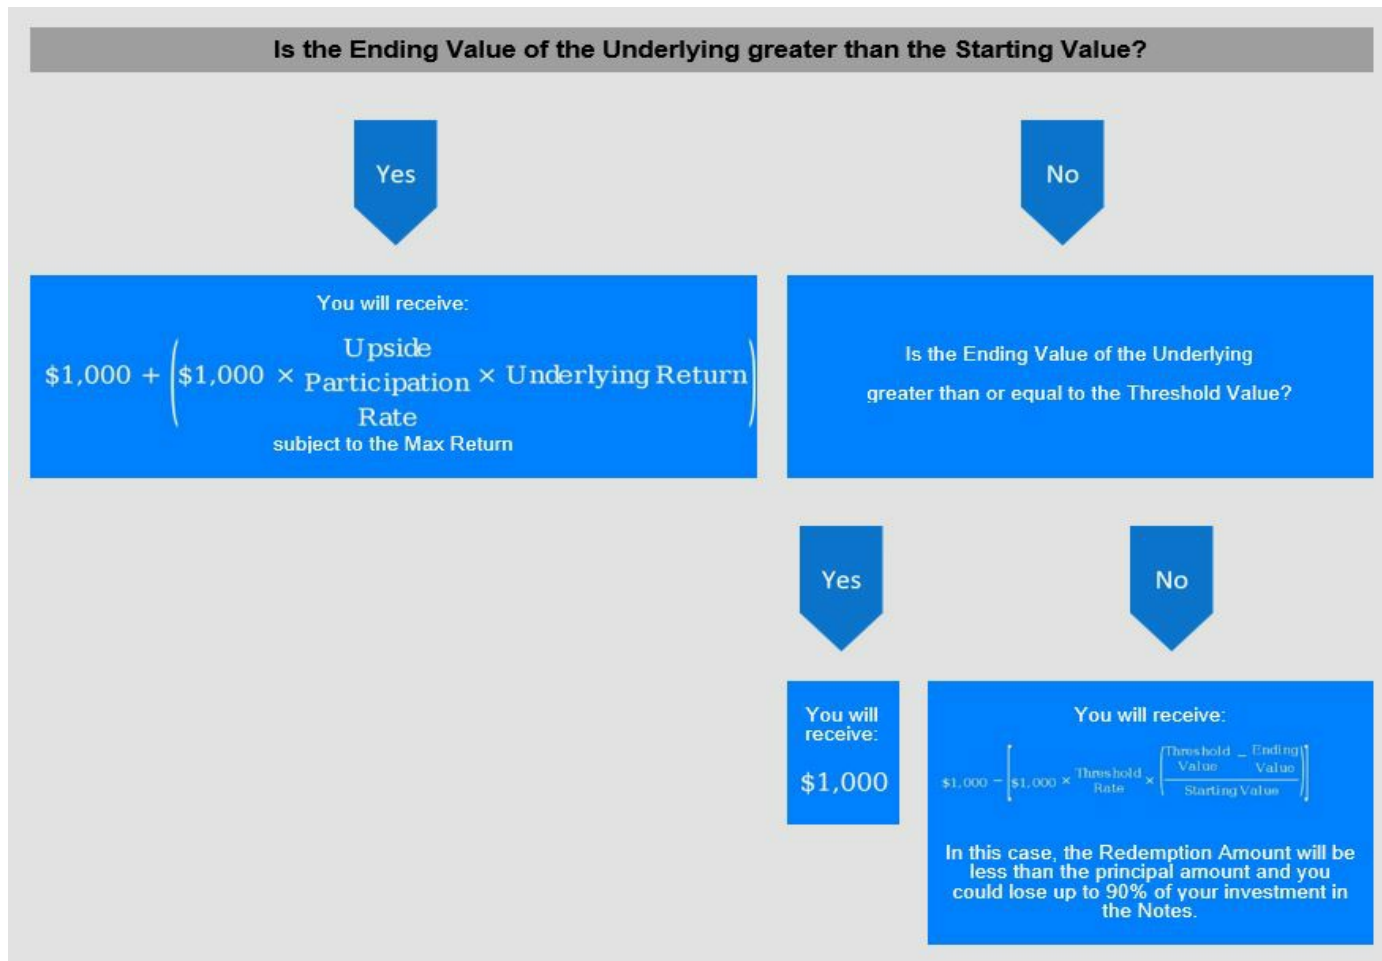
Is the Ending Value of the Underlying greater than the Starting Value?

Yes

No

You will receive:

$\$1{,}000 + \left(\$1{,}000 \times \begin{matrix}\text{Upside}\\\text{Participation}\\\text{Rate}\end{matrix} \times \text{Underlying Return}\right)$

subject to the Max Return

Is the Ending Value of the Underlying greater than or equal to the Threshold Value?

Yes

No

You will receive:

$1,000

You will receive:

$\$1{,}000 - \left[\$1{,}000 \times \begin{matrix}\text{Threshold}\\\text{Rate}\end{matrix} \times \left(\frac{\text{Threshold Value} - \text{Ending Value}}{\text{Starting Value}}\right)\right]$

In this case, the Redemption Amount will be less than the principal amount and you could lose up to 90% of your investment in the Notes.